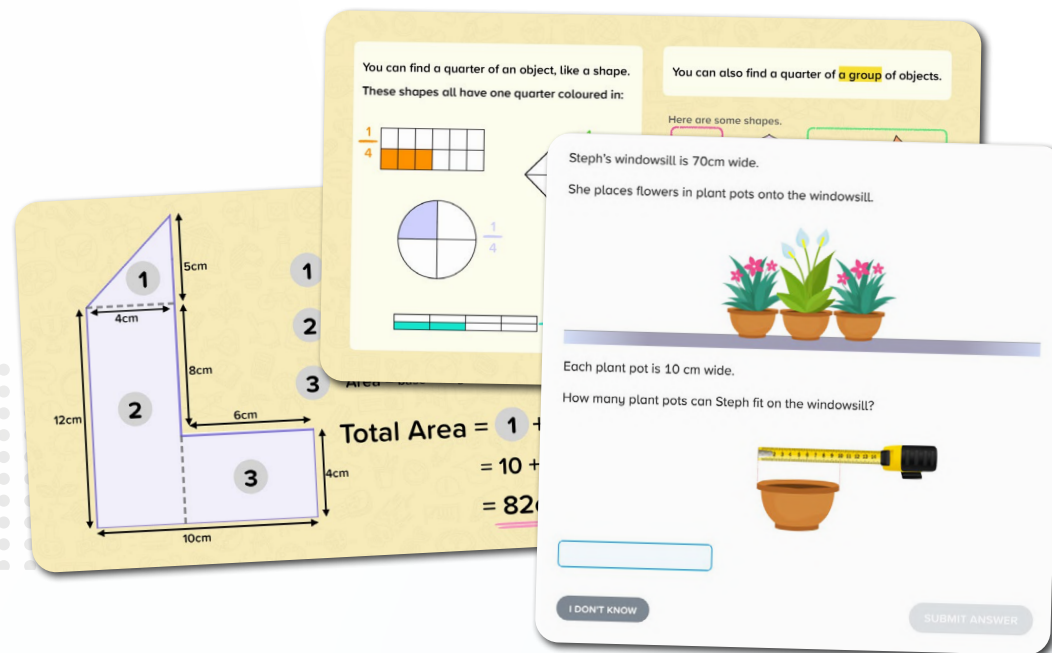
1

5cm

4cm

2

8cm

12cm

6cm

3

4cm

10cm

1

2

3 Area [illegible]

Total Area = 1 +

= 10 +

= 82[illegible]

You can find a quarter of an object, like a shape.

These shapes all have one quarter coloured in:

$\frac{1}{4}$

$\frac{1}{4}$

You can also find a quarter of a group of objects.

Here are some shapes.

Steph's windowsill is 70cm wide.

She places flowers in plant pots onto the windowsill.

Each plant pot is 10 cm wide.

How many plant pots can Steph fit on the windowsill?

I DON'T KNOW

SUBMIT ANSWER